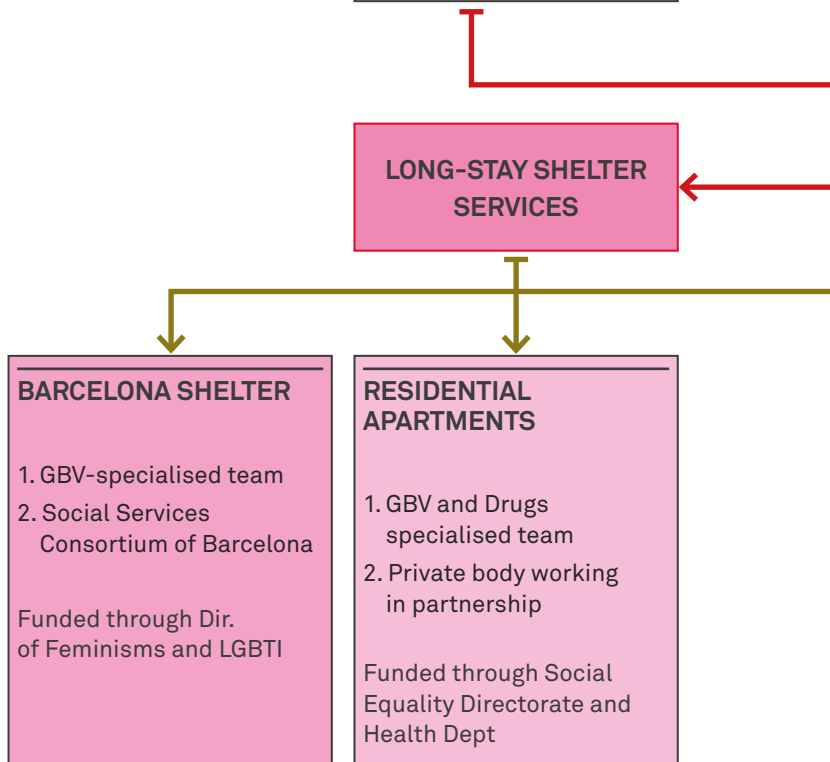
LONG-STAY SHELTER SERVICES

BARCELONA SHELTER

1. GBV-specialised team
2. Social Services Consortium of Barcelona

Funded through Dir. of Feminisms and LGBTI

RESIDENTIAL APARTMENTS

1. GBV and Drugs specialised team
2. Private body working in partnership

Funded through Social Equality Directorate and Health Dept